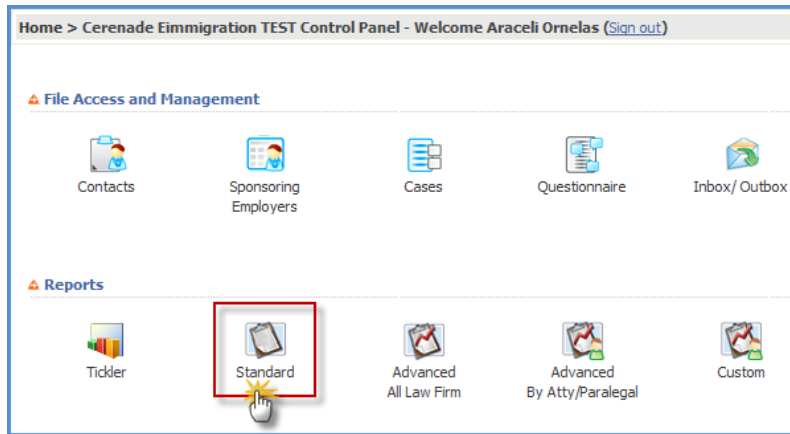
Home > Cerenade Eimmigration TEST Control Panel - Welcome Araceli Ornelas (Sign out)

File Access and Management

Contacts

Sponsoring Employers

Cases

Questionnaire

Inbox/ Outbox

Reports

Tickler

Standard

Advanced All Law Firm

Advanced By Atty/Paralegal

Custom